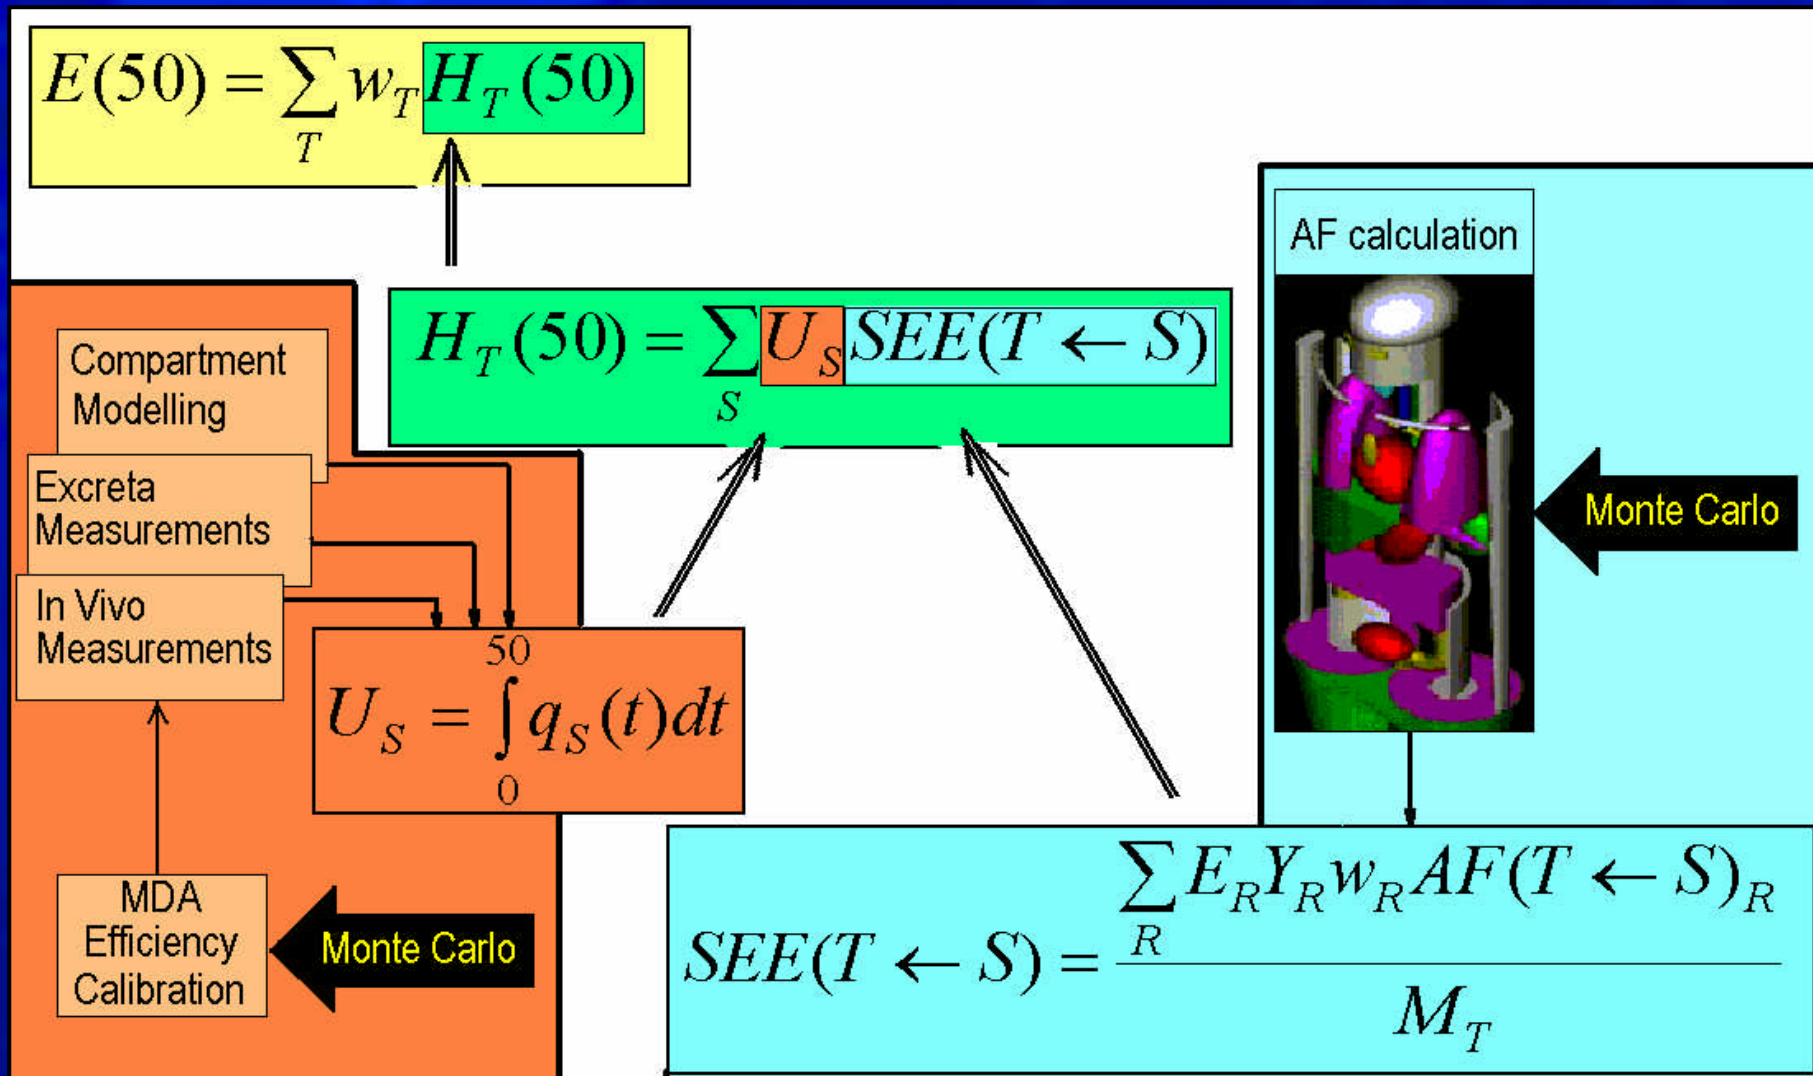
$E(50) = \sum_{T} w_T H_T(50)$

AF calculation

$H_T(50) = \sum_{S} U_S SEE(T \leftarrow S)$

Compartment Modelling

Excreta Measurements

In Vivo Measurements

Monte Carlo

$U_S = \int_{0}^{50} q_S(t)dt$

MDA Efficiency Calibration

Monte Carlo

$SEE(T \leftarrow S) = \frac{\sum_{R} E_R Y_R w_R AF(T \leftarrow S)_R}{M_T}$